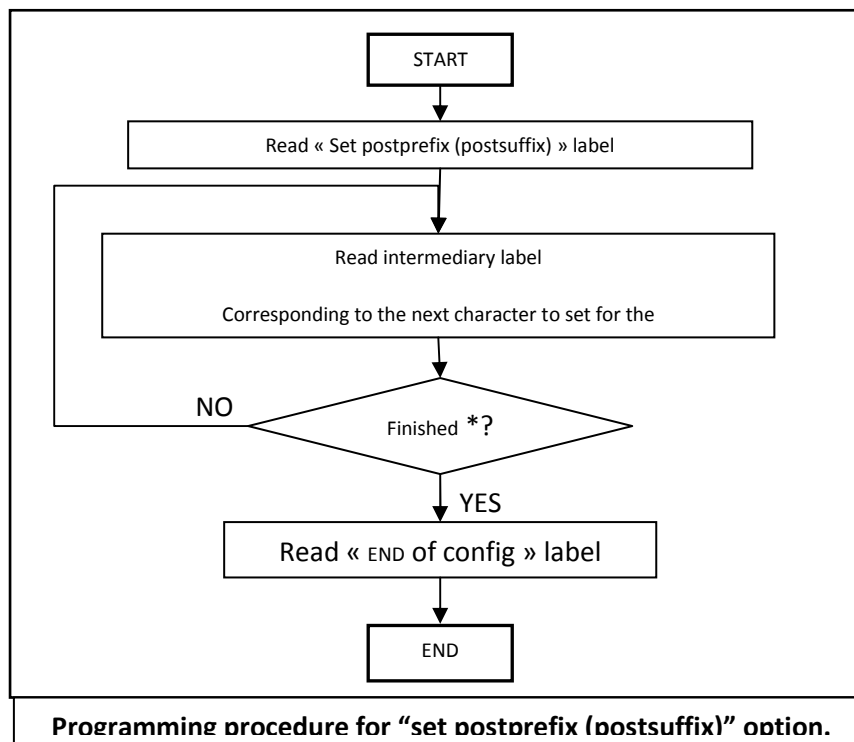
START

Read « Set postprefix (postsuffix) » label

Read intermediary label

Corresponding to the next character to set for the

NO

Finished *?

YES

Read « END of config » label

END

Programming procedure for "set postprefix (postsuffix)" option.